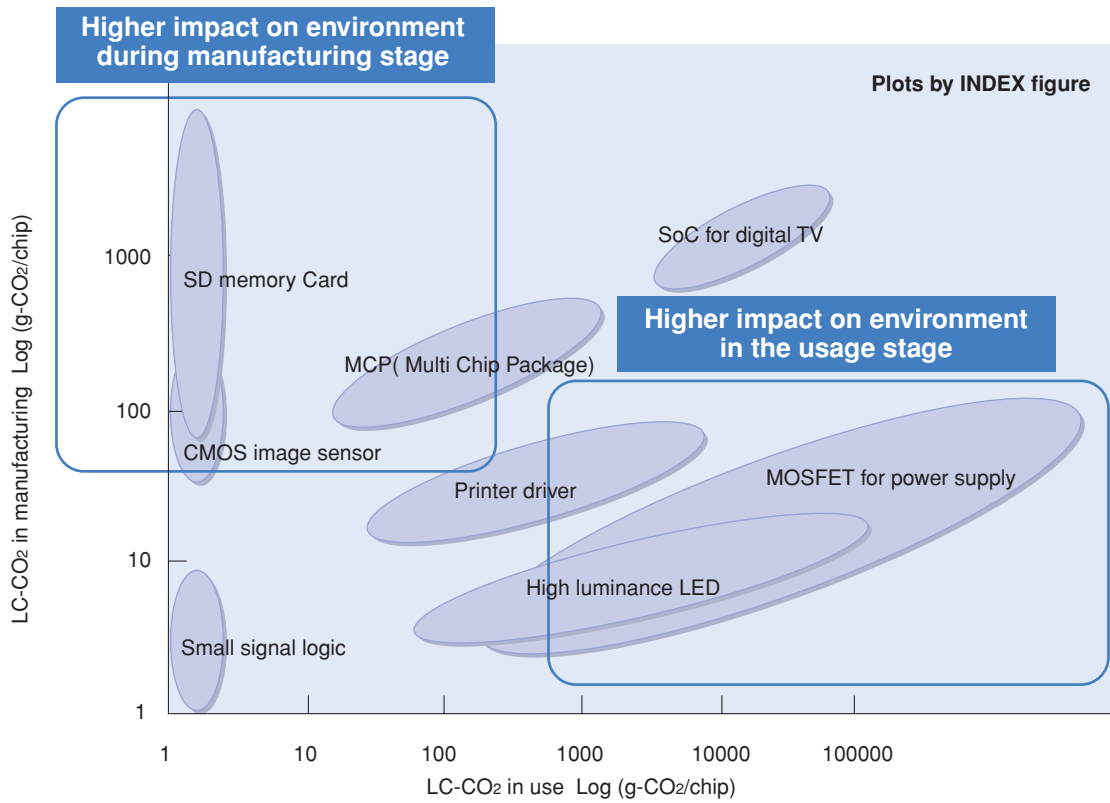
Higher impact on environment during manufacturing stage

Plots by INDEX figure

SoC for digital TV

1000

SD memory Card

Higher impact on environment in the usage stage

MCP( Multi Chip Package)

100

CMOS image sensor

Printer driver

MOSFET for power supply

10

High luminance LED

Small signal logic

1

LC-$CO_2$ in manufacturing Log (g-$CO_2$/chip)

1
10
100
1000
10000
100000

LC-$CO_2$ in use Log (g-$CO_2$/chip)